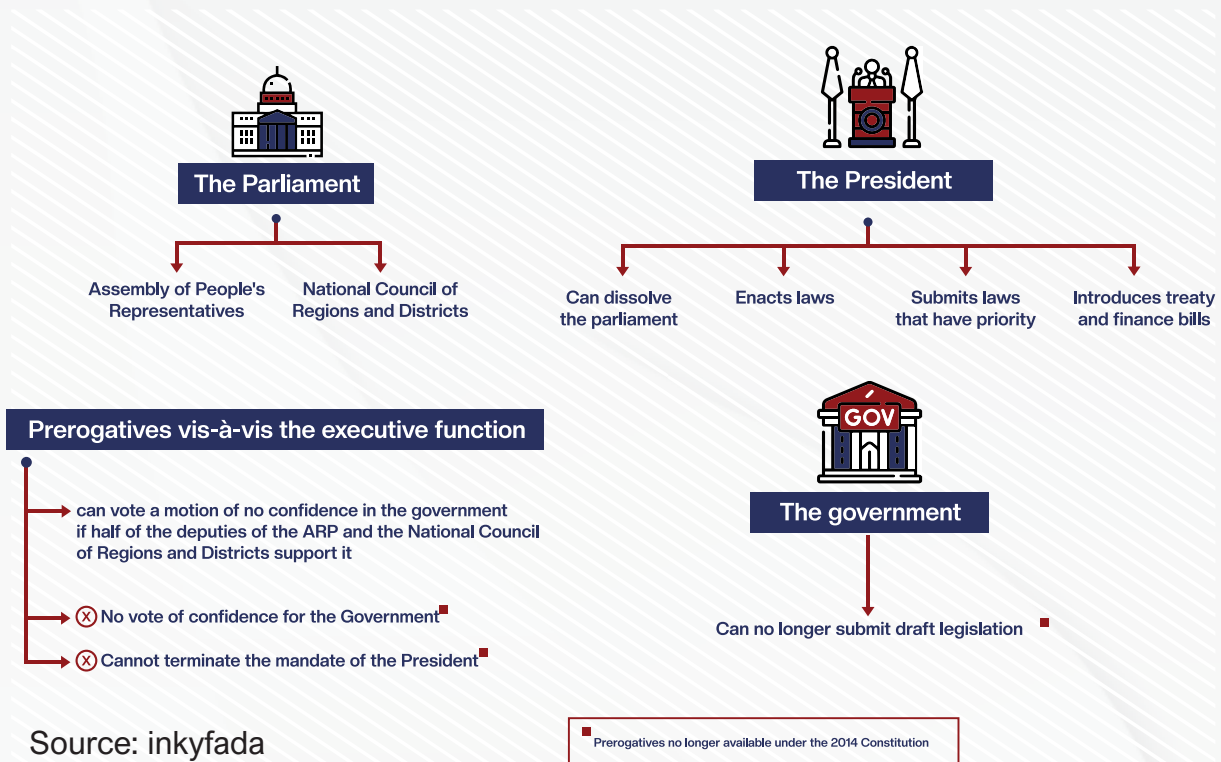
The Parliament

Assembly of People's Representatives

National Council of Regions and Districts

The President

Can dissolve the parliament

Enacts laws

Submits laws that have priority

Introduces treaty and finance bills

Prerogatives vis-à-vis the executive function

can vote a motion of no confidence in the government if half of the deputies of the ARP and the National Council of Regions and Districts support it

No vote of confidence for the Government

Cannot terminate the mandate of the President

GOV

The government

Can no longer submit draft legislation

Source: inkyfada

Prerogatives no longer available under the 2014 Constitution